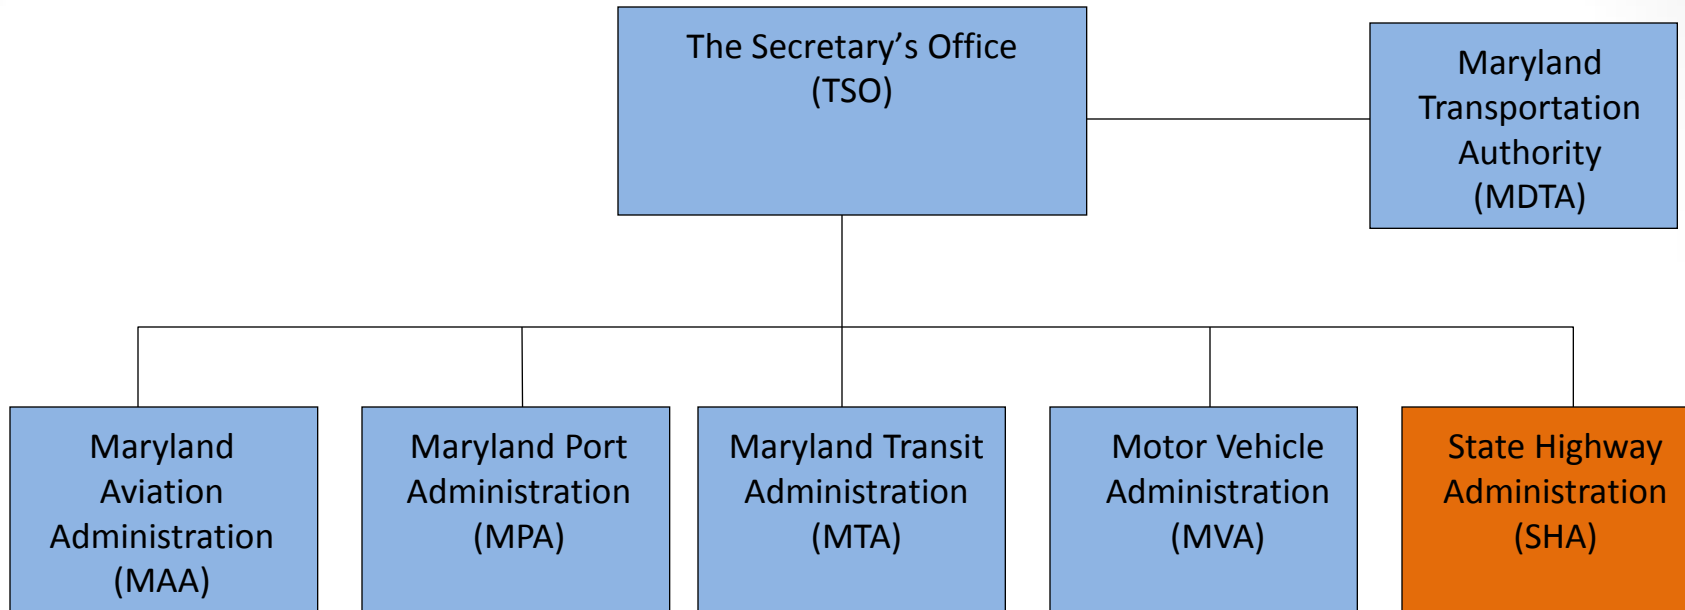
The Secretary's Office (TSO)

Maryland Transportation Authority (MDTA)

Maryland Aviation Administration (MAA)

Maryland Port Administration (MPA)

Maryland Transit Administration (MTA)

Motor Vehicle Administration (MVA)

State Highway Administration (SHA)